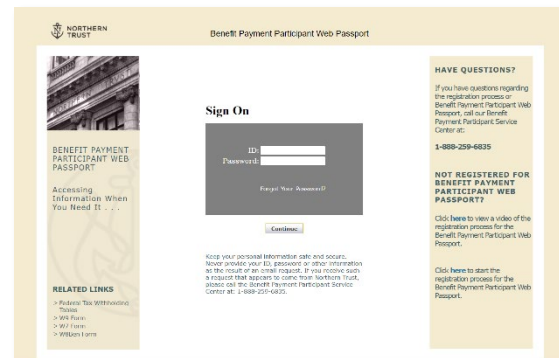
NORTHERN TRUST

Benefit Payment Participant Web Passport

BENEFIT PAYMENT PARTICIPANT WEB PASSPORT

Accessing Information When You Need It . . .

RELATED LINKS

> Federal Tax Withholding Tables
> W4 Form
> W7 Form
> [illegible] Form

Sign On

ID:
Password:

Forgot Your Password?

Continue

Keep your personal information safe and secure. Never provide your ID, password or other information as the result of an email request. If you receive such a request that appears to come from Northern Trust, please call the Benefit Payment Participant Service Center at: 1-888-259-6835.

HAVE QUESTIONS?

If you have questions regarding the registration process or Benefit Payment Participant Web Passport, call our Benefit Payment Participant Service Center at:

1-888-259-6835

NOT REGISTERED FOR BENEFIT PAYMENT PARTICIPANT WEB PASSPORT?

Click here to view a video of the registration process for the Benefit Payment Participant Web Passport.

Click here to start the registration process for the Benefit Payment Participant Web Passport.